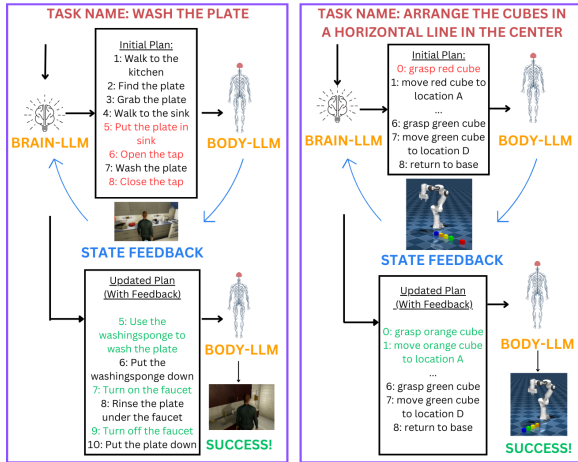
TASK NAME: WASH THE PLATE

BRAIN-LLM

Initial Plan:
1: Walk to the kitchen
2: Find the plate
3: Grab the plate
4: Walk to the sink
5: Put the plate in sink
6: Open the tap
7: Wash the plate
8: Close the tap

BODY-LLM

STATE FEEDBACK

Updated Plan (With Feedback)

5: Use the washingsponge to wash the plate
6: Put the washingsponge down
7: Turn on the faucet
8: Rinse the plate under the faucet
9: Turn off the faucet
10: Put the plate down

BODY-LLM

SUCCESS!

TASK NAME: ARRANGE THE CUBES IN A HORIZONTAL LINE IN THE CENTER

BRAIN-LLM

Initial Plan:
0: grasp red cube
1: move red cube to location A
...
6: grasp green cube
7: move green cube to location D
8: return to base

BODY-LLM

STATE FEEDBACK

Updated Plan (With Feedback)

0: grasp orange cube
1: move orange cube to location A
...
6: grasp green cube
7: move green cube to location D
8: return to base

BODY-LLM

SUCCESS!